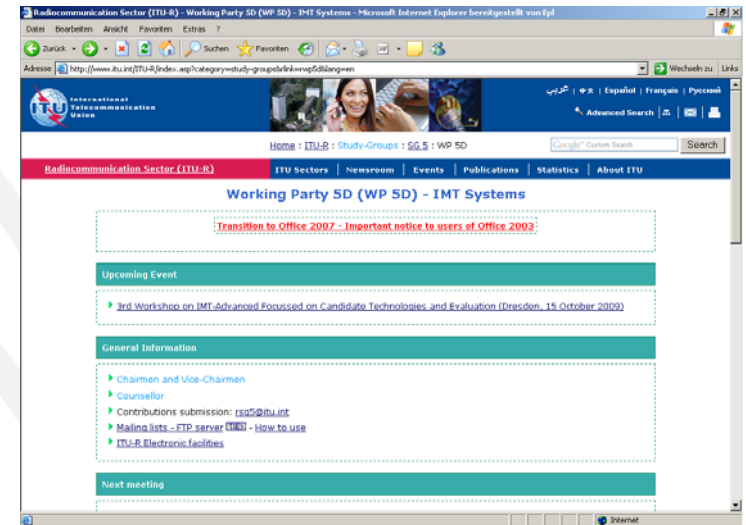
Radiocommunication Sector (ITU-R) - Working Party 5D (WP 5D) - IMT Systems - Microsoft Internet Explorer bereitgestellt von Epl

Datei Bearbeiten Ansicht Favoriten Extras ?

Zurück Suchen Favoriten

Adresse http://www.itu.int/ITU-R/index.asp?category=study-groups&rlink=rwp5d&lang=en Wechseln zu Links

International Telecommunication Union

عربي | 中文 | Español | Français | Русский

Advanced Search

Home : ITU-R : Study-Groups : SG 5 : WP 5D

Google Custom Search Search

Radiocommunication Sector (ITU-R) | ITU Sectors | Newsroom | Events | Publications | Statistics | About ITU

Working Party 5D (WP 5D) - IMT Systems

Transition to Office 2007 - Important notice to users of Office 2003

Upcoming Event

3rd Workshop on IMT-Advanced Focussed on Candidate Technologies and Evaluation (Dresden, 15 October 2009)

General Information

Chairmen and Vice-Chairmen
Counsellor
Contributions submission: rsg5@itu.int
Mailing lists - FTP server TIES - How to use
ITU-R Electronic facilities

Next meeting

Internet